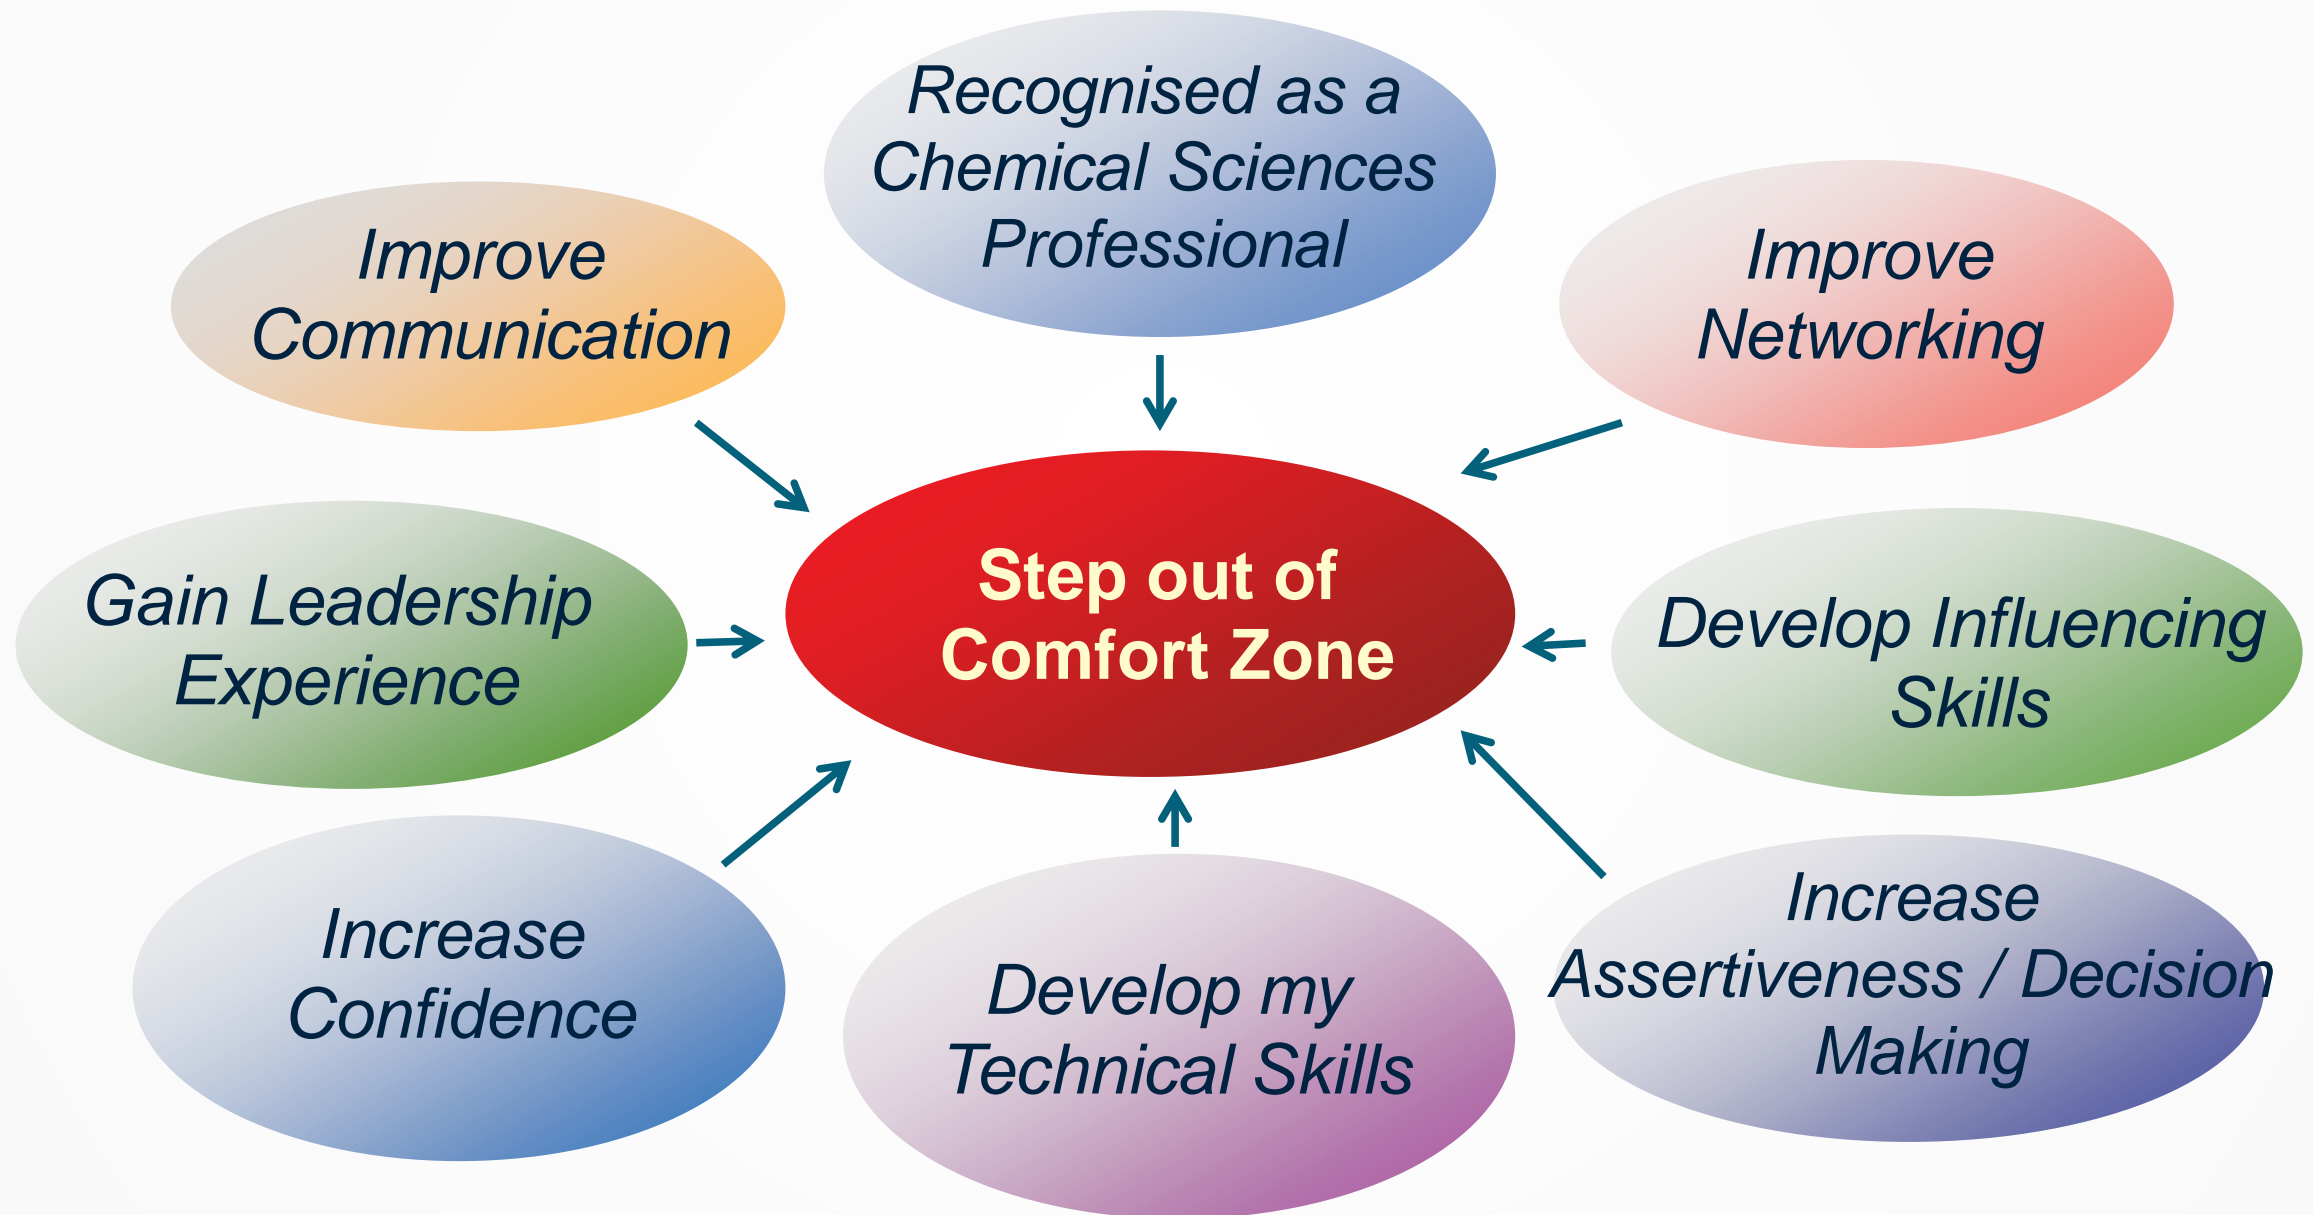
Recognised as a Chemical Sciences Professional

Improve Communication

Improve Networking

Gain Leadership Experience

Step out of Comfort Zone

Develop Influencing Skills

Increase Confidence

Develop my Technical Skills

Increase Assertiveness / Decision Making